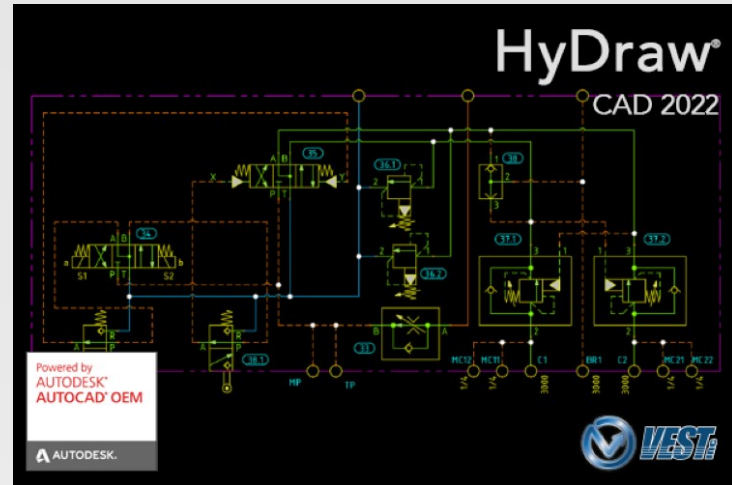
HyDraw®
CAD 2022

35
X
A B
P T
Y
36.1
2
1
36.2
38
1
2
3
37.1
37.2
34
a
A B
P T
b
S1
S2
B
A
P
A
P
38.1
B
A
33
MP
TP
MC12
MC11
C1
BR1
C2
MC21
MC22
1/4
1/4
3000
3000
1/4
1/4

Powered by
AUTODESK®
AUTOCAD® OEM
AUTODESK.

VEST